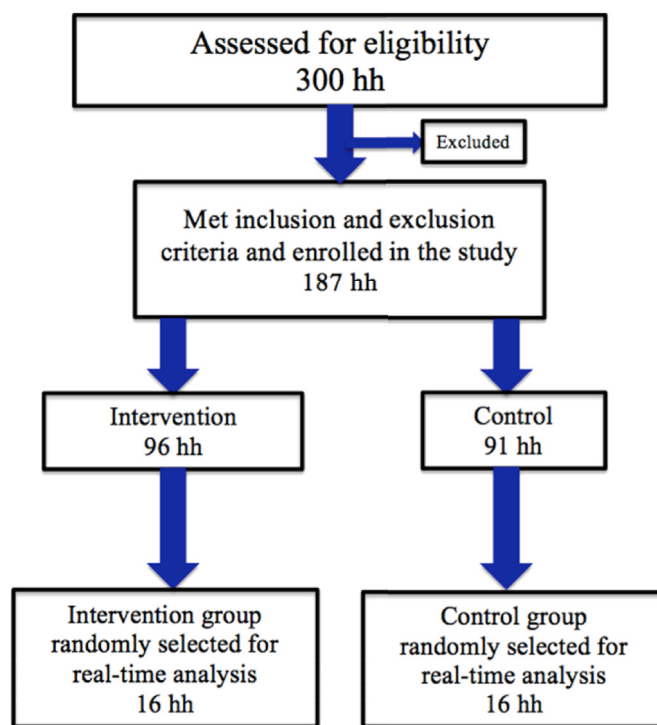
Assessed for eligibility
300 hh

Excluded

Met inclusion and exclusion criteria and enrolled in the study
187 hh

Intervention
96 hh

Control
91 hh

Intervention group randomly selected for real-time analysis
16 hh

Control group randomly selected for real-time analysis
16 hh